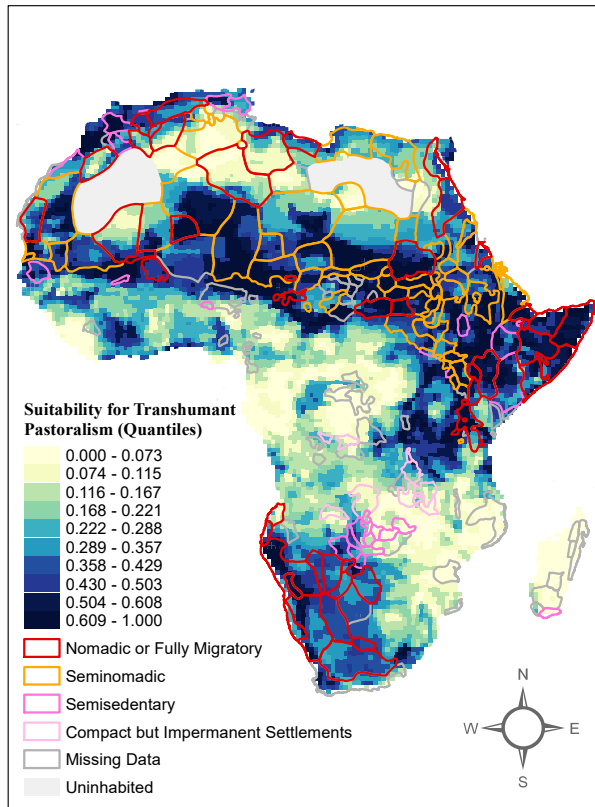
Suitability for Transhumant Pastoralism (Quantiles)

0.000 - 0.073
0.074 - 0.115
0.116 - 0.167
0.168 - 0.221
0.222 - 0.288
0.289 - 0.357
0.358 - 0.429
0.430 - 0.503
0.504 - 0.608
0.609 - 1.000

Nomadic or Fully Migratory
Seminomadic
Semisedentary
Compact but Impermanent Settlements
Missing Data
Uninhabited

N
W
E
S